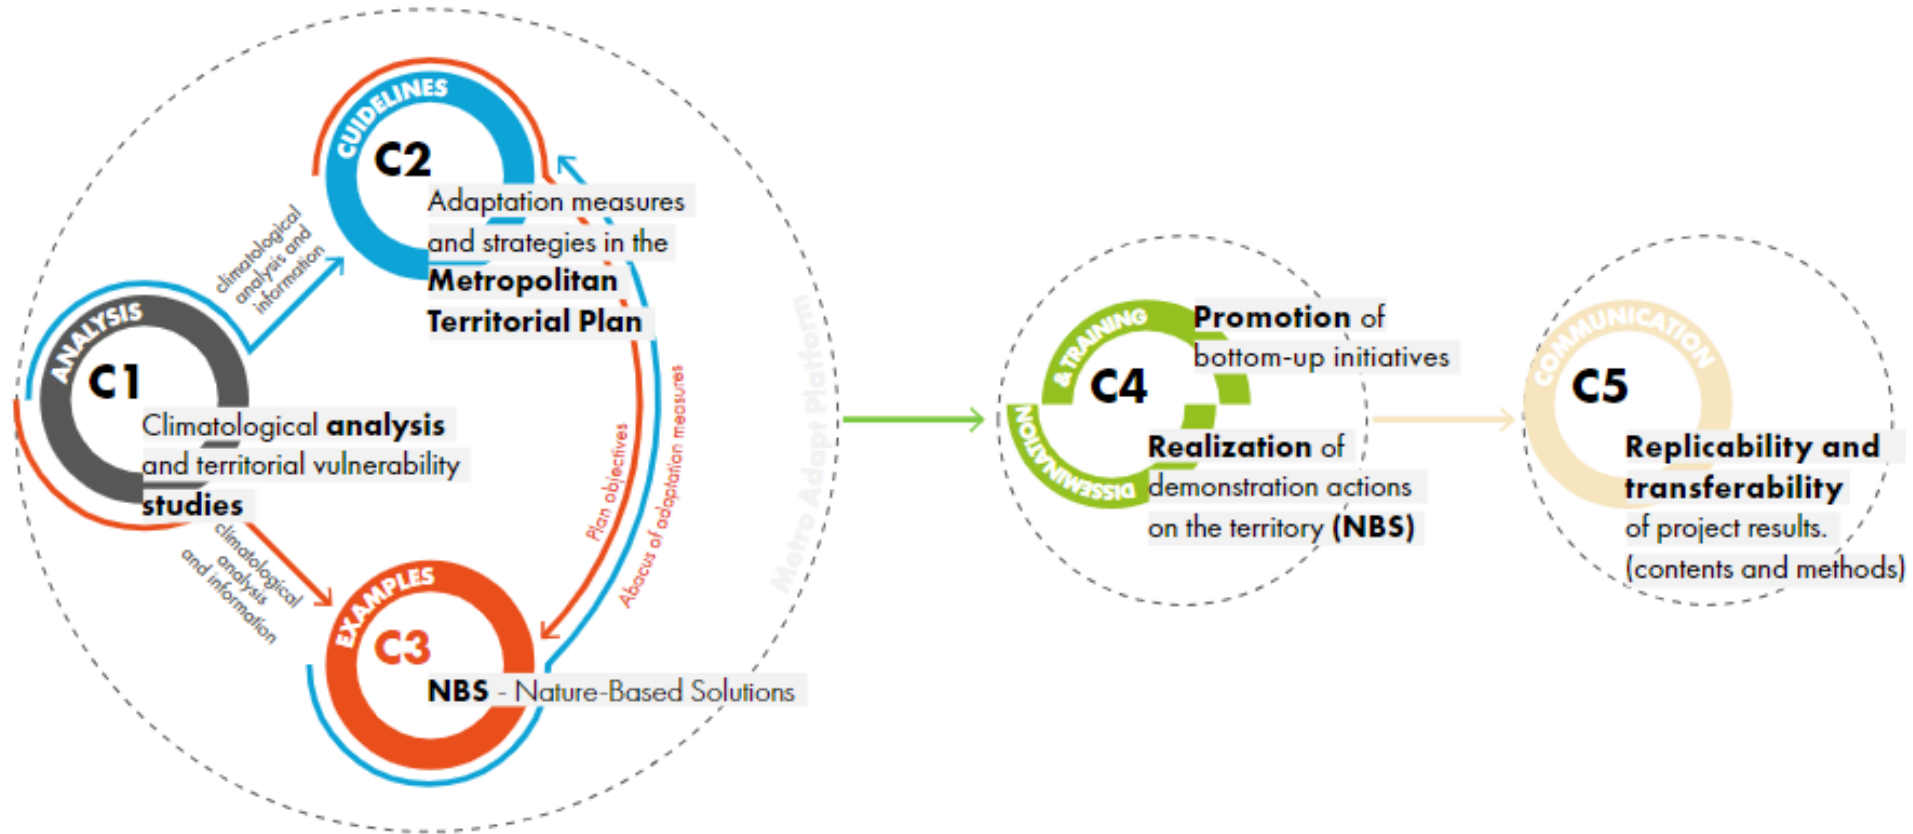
GUIDELINES
C2
Adaptation measures and strategies in the Metropolitan Territorial Plan

climatological analysis and information

ANALYSIS
C1
Climatological analysis and territorial vulnerability studies

climatological analysis and information

Plan objectives

Abacus of adaptation measures

Metro Adapt Platform

EXAMPLES
C3
NBS - Nature-Based Solutions

& TRAINING
DISSEMINATION
C4
Promotion of bottom-up initiatives
Realization of demonstration actions on the territory (NBS)

COMMUNICATION
C5
Replicability and transferability of project results. (contents and methods)